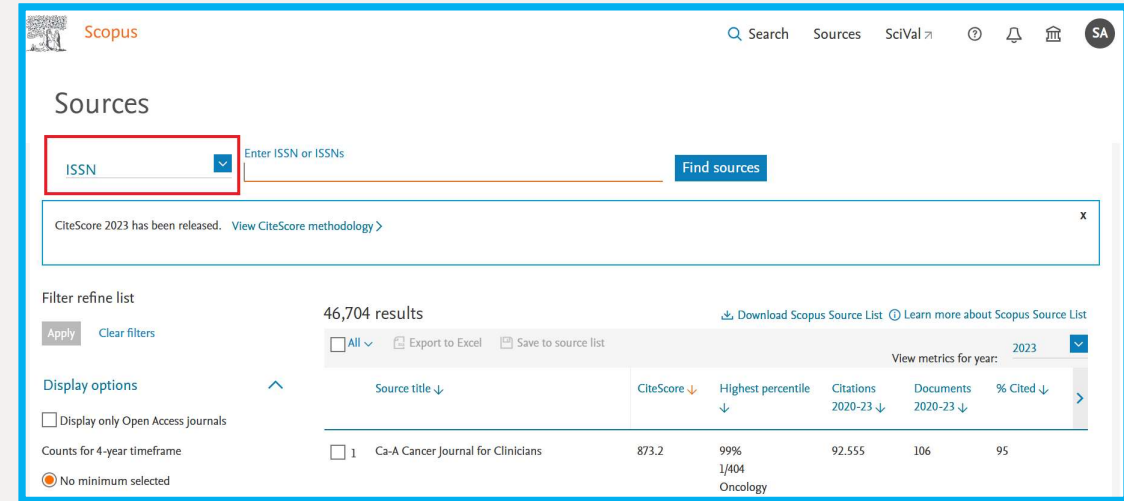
Scopus

Search Sources SciVal ↗ SA

Sources

ISSN

Enter ISSN or ISSNs

Find sources

CiteScore 2023 has been released. View CiteScore methodology >

x

Filter refine list

Apply Clear filters

Display options

Display only Open Access journals

Counts for 4-year timeframe

No minimum selected

46,704 results

Download Scopus Source List Learn more about Scopus Source List

All Export to Excel Save to source list

View metrics for year: 2023

| | Source title ↓ | CiteScore ↓ | Highest percentile ↓ | Citations 2020-23 ↓ | Documents 2020-23 ↓ | % Cited ↓ |
|---|---|---|---|---|---|---|
| 1 | Ca-A Cancer Journal for Clinicians | 873.2 | 99% 1/404 Oncology | 92.555 | 106 | 95 |